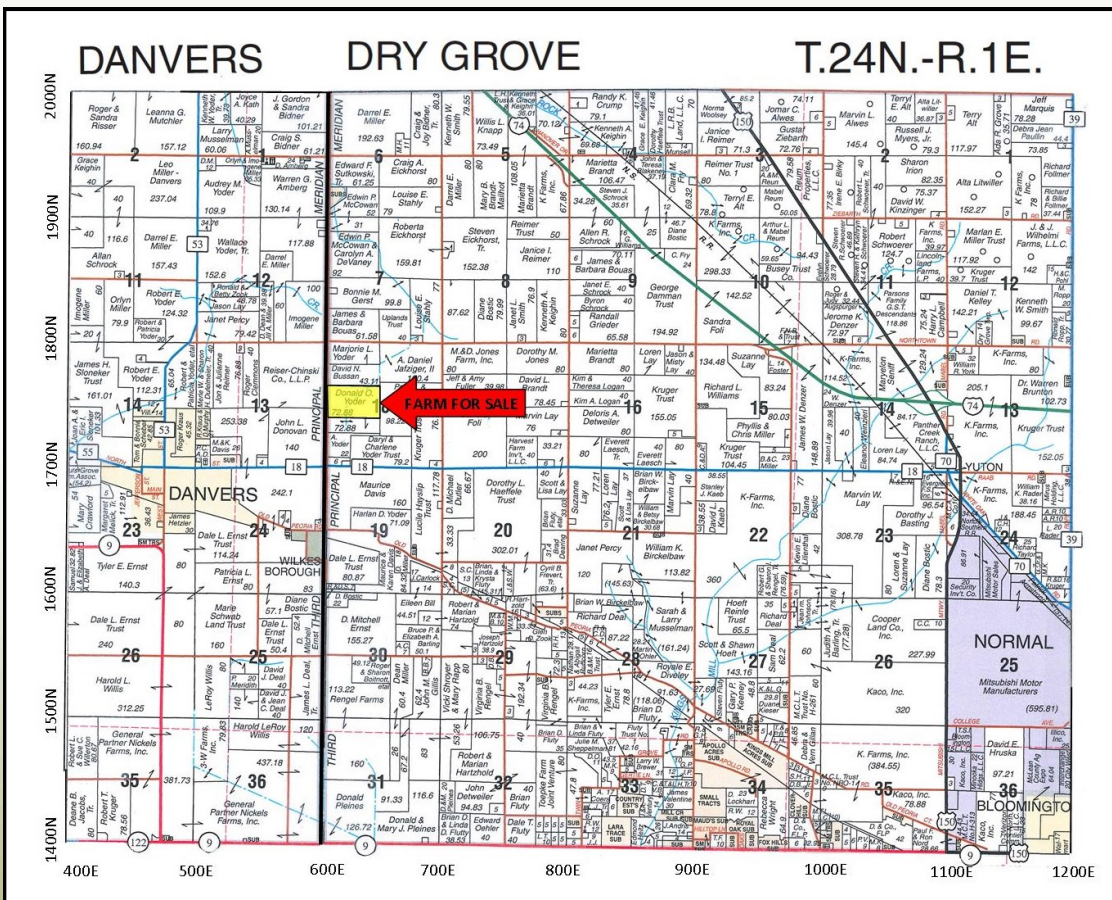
DANVERS DRY GROVE T.24N.-R.1E.

2000N
1900N
1800N
1700N
1600N
1500N
1400N

400E 500E 600E 700E 800E 900E 1000E 1100E 1200E

FARM FOR SALE

Donald D. Yoder 72.68

DANVERS
WILKES BOROUGH
LYTTON
NORMAL
BLOOMINGTON

PRINCIPAL MERIDIAN
THIRD PRINCIPAL

Mitsubishi Motor Manufacturers

2 1 6 5 4 3 2 1
11 12 7 8 9 10 11 12
14 13 18 17 16 15 14 13
23 24 19 20 21 22 23 24
26 25 30 29 28 27 26 25
35 36 31 32 33 34 35 36

Roger & Sandra Risser 160.94
Leanna G. Mutchler 157.12
Leo Miller - Danvers 237.04
Darrel E. Miller 192.63
Edward F. Sutkowski, Tr. 61.25
Craig A. Eickhorst
Louise E. Stahly
Roberta Eickhorst 159.81
Steven Eickhorst, Tr. 152.38
Janice I. Reimer 110
Randy K. Crump 79.1
Marietta Brandt 106.47
Allen R. Schrock 70.11
James & Barbara Bouas
George Damman Trust 194.92
Randall Grieder 65.58
Reimer Trust No. 1
Gustaf Ziebarth 72.76
Marvin L. Alwes 145.4
Russell J. Myers, Jr. 79.3
Terry Alt 117.97
Sharon Irion 82.35
David W. Kinzinger
Alta Litwiller 152.27
Marlan E. Miller Trust 117.92
Kenneth W. Smith 99.67
Daniel T. Kelley 142.21
Robert Schwoerer 124.7
Busey Trust Co.
Sandra Foli
Allan Schrock
Darrel E. Miller 157.43
Wallace Yoder, Tr.
Audrey M. Yoder 109.9
Warren G. Amberg 130.14
Imogene Miller
Orlyn Miller
Robert E. Yoder 124.32
Janet Percy 79.42
Bonnie M. Gerst 99.8
James & Barbara Bouas 61.58
Marietta Brandt
Suzanne Lay 83.24
Richard L. Williams
K-Farms, Inc.
Dr. Warren Brunton 102.73
James H. Stoneker Trust 161.01
Robert E. Yoder 112.31
Reiser-Chinski Co., L.L.P.
John L. Donovan 140
A. Daniel Jafzinger, II
M.&D. Jones Farm, Inc.
Dorothy M. Jones
Kruger Trust 155.05
Deloris A. Detweiler
Phyllis & Chris Miller
James W. Denzer
Daryl & Charlene Yoder Trust 79.2
Foli 200
Kruger Trust 152.05
Loren Lay 84.74
Maurice Davis 160
Harland D. Yoder 71.08
Dorothy L. Haeffele Trust 302.01
Janet Percy
William K. Birckelbaw 113.82
K-Farms, Inc.
Marvin W. Lay 308.78
Dorothy J. Basting
Dale L. Ernst Trust 114.24
Tyler E. Ernst 140.3
Patricia L. Ernst
Dale L. Ernst Trust 80.87
D. Mitchell Ernst 155.27
Eileen Bill
Robert & Marian Hartzold
Richard Deal
Sarah & Larry Musselman
Hoeft Reinle Trust 65.5
Cooper Land Co., Inc. 227.99
Marie Schwab Land Trust
Dale L. Ernst Trust 50.4
Dale L. Ernst Trust 240
Harold L. Willis 312.25
Rengel Farms 113.22
Dean Miller 80
Scott & Shawn Hoeft
Royale E. Diveley
Kaco, Inc. 320
Harold LeRoy Willis
General Partner Nickels Farms, Inc. 381.73
General Partner Nickels Farms, Inc.
Donald Pleines 91.33
Donald & Mary J. Pleines 126.72
Robert & Marian Hartzold
John Detweiler 94.83
Edward Oehler
Brian Fluty
Dale T. Fluty
K. Farms, Inc. (384.55)
Kaco, Inc. 78.88
David E. Hruska
Rebecca Wright
Julie M. Sheppelman
Virginia B. Rengel
Roger Kraus
James Hetzler
Mitsubishi Motor Sales (595.81)
437.18